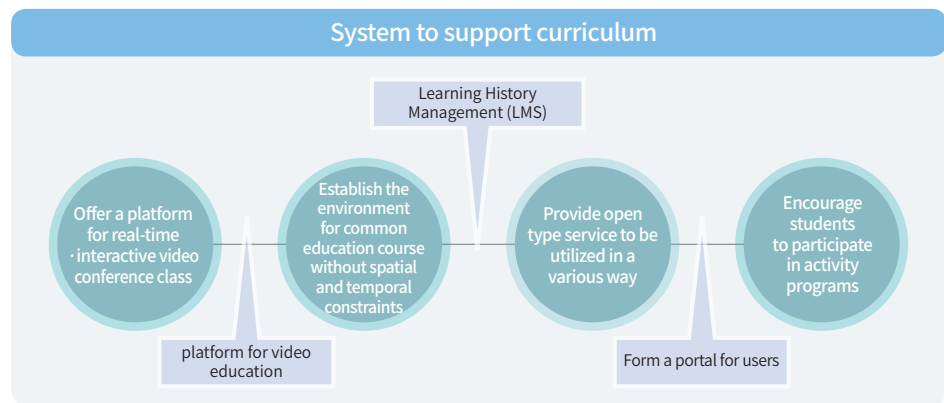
System to support curriculum

Learning History Management (LMS)

Offer a platform for real-time · interactive video conference class

Establish the environment for common education course without spatial and temporal constraints

Provide open type service to be utilized in a various way

Encourage students to participate in activity programs

platform for video education

Form a portal for users